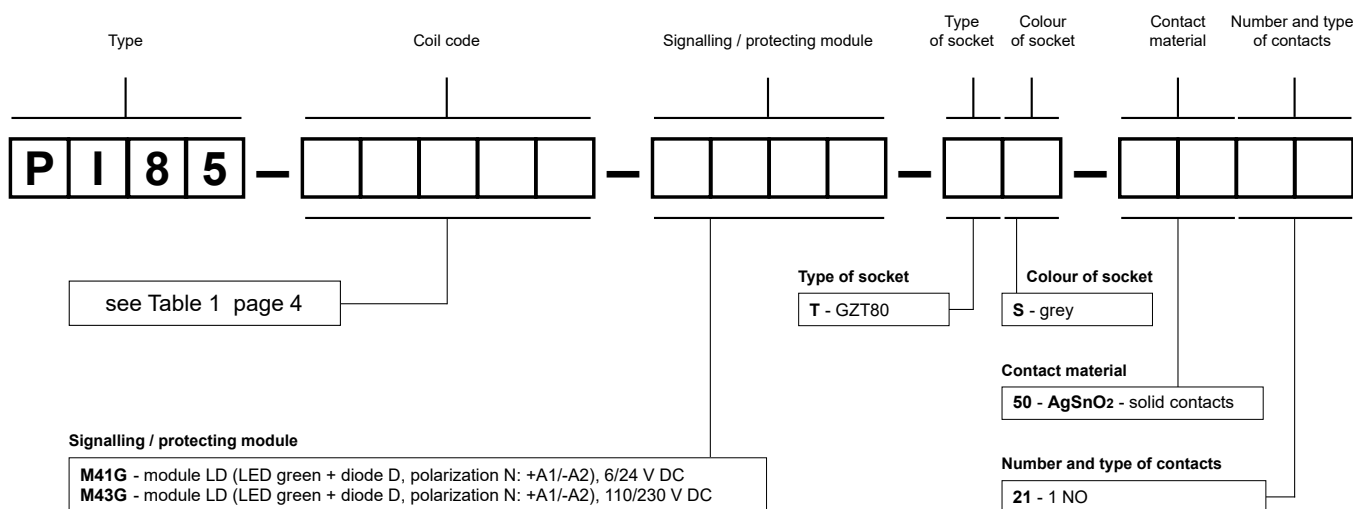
Type

Coil code

Signalling / protecting module

Type of socket

Colour of socket

Contact material

Number and type of contacts

P I 8 5 –

see Table 1 page 4

Type of socket

T - GZT80

Colour of socket

S - grey

Contact material

50 - AgSnO$_2$ - solid contacts

Signalling / protecting module

M41G - module LD (LED green + diode D, polarization N: +A1/-A2), 6/24 V DC
M43G - module LD (LED green + diode D, polarization N: +A1/-A2), 110/230 V DC

Number and type of contacts

21 - 1 NO